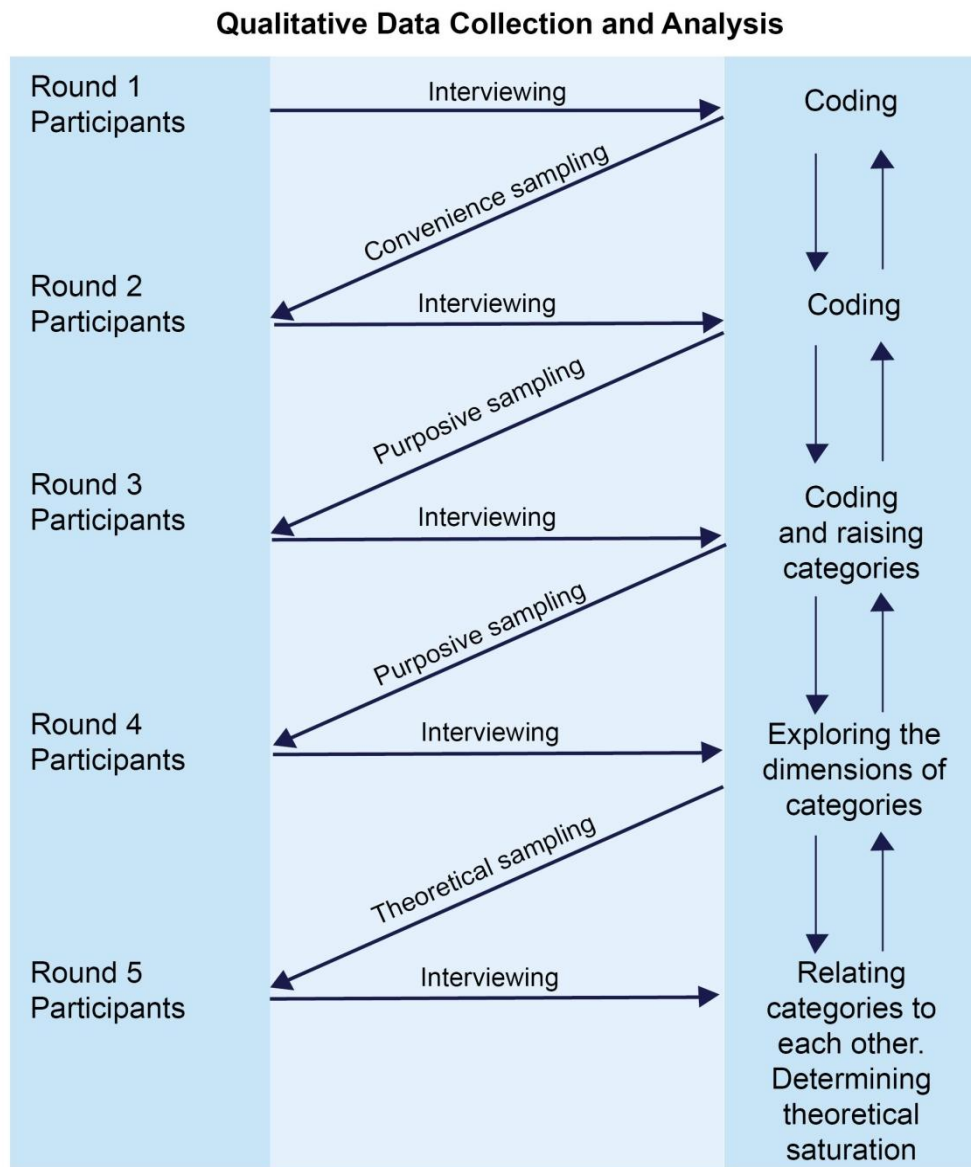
Qualitative Data Collection and Analysis

Round 1
Participants

Interviewing

Coding

Convenience sampling

Round 2
Participants

Interviewing

Coding

Purposive sampling

Round 3
Participants

Interviewing

Coding and raising categories

Purposive sampling

Round 4
Participants

Interviewing

Exploring the dimensions of categories

Theoretical sampling

Round 5
Participants

Interviewing

Relating categories to each other. Determining theoretical saturation